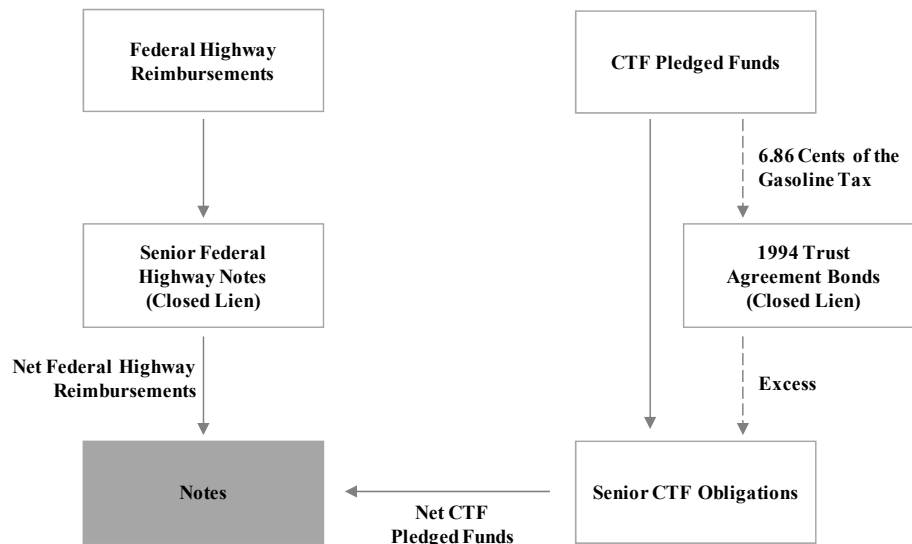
Federal Highway Reimbursements

CTF Pledged Funds

6.86 Cents of the Gasoline Tax

Senior Federal Highway Notes (Closed Lien)

1994 Trust Agreement Bonds (Closed Lien)

Net Federal Highway Reimbursements

Excess

Notes

Net CTF Pledged Funds

Senior CTF Obligations